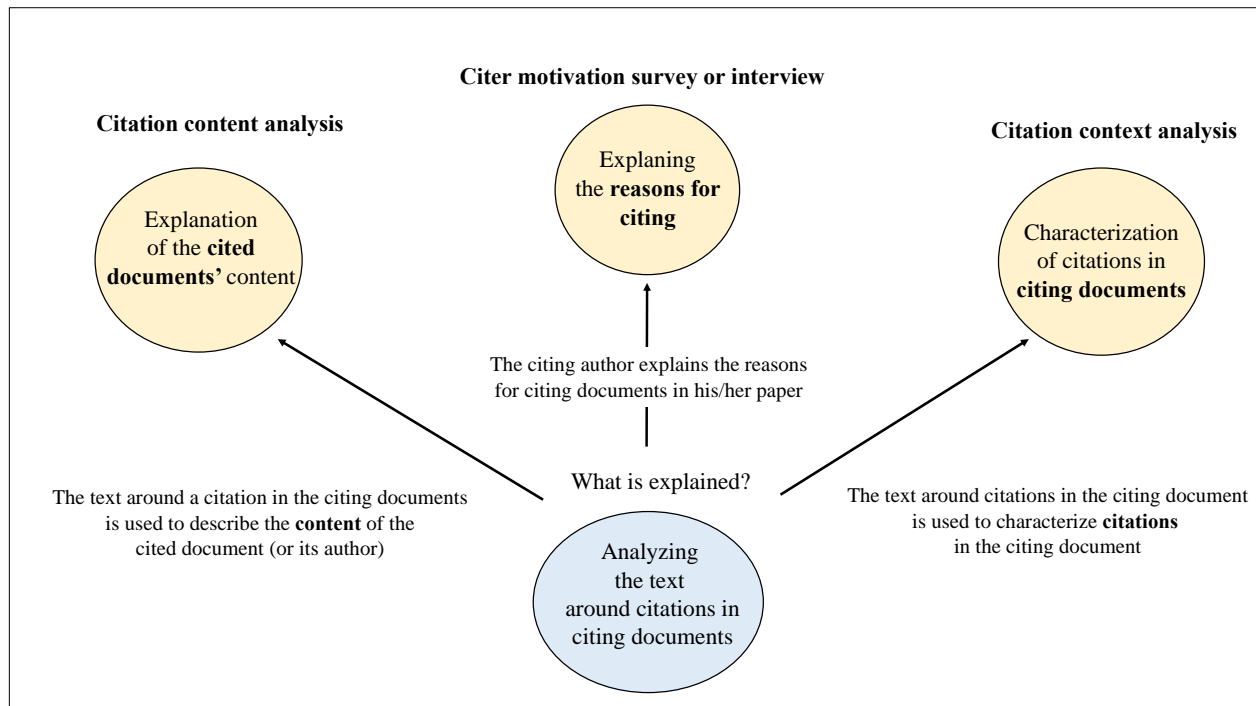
Citer motivation survey or interview

Citation content analysis

Explaning the **reasons for citing**

Citation context analysis

Explanation of the **cited documents'** content

Characterization of citations in **citing documents**

The citing author explains the reasons for citing documents in his/her paper

What is explained?

The text around a citation in the citing documents is used to describe the **content** of the cited document (or its author)

The text around citations in the citing document is used to characterize **citations** in the citing document

Analyzing the text around citations in citing documents